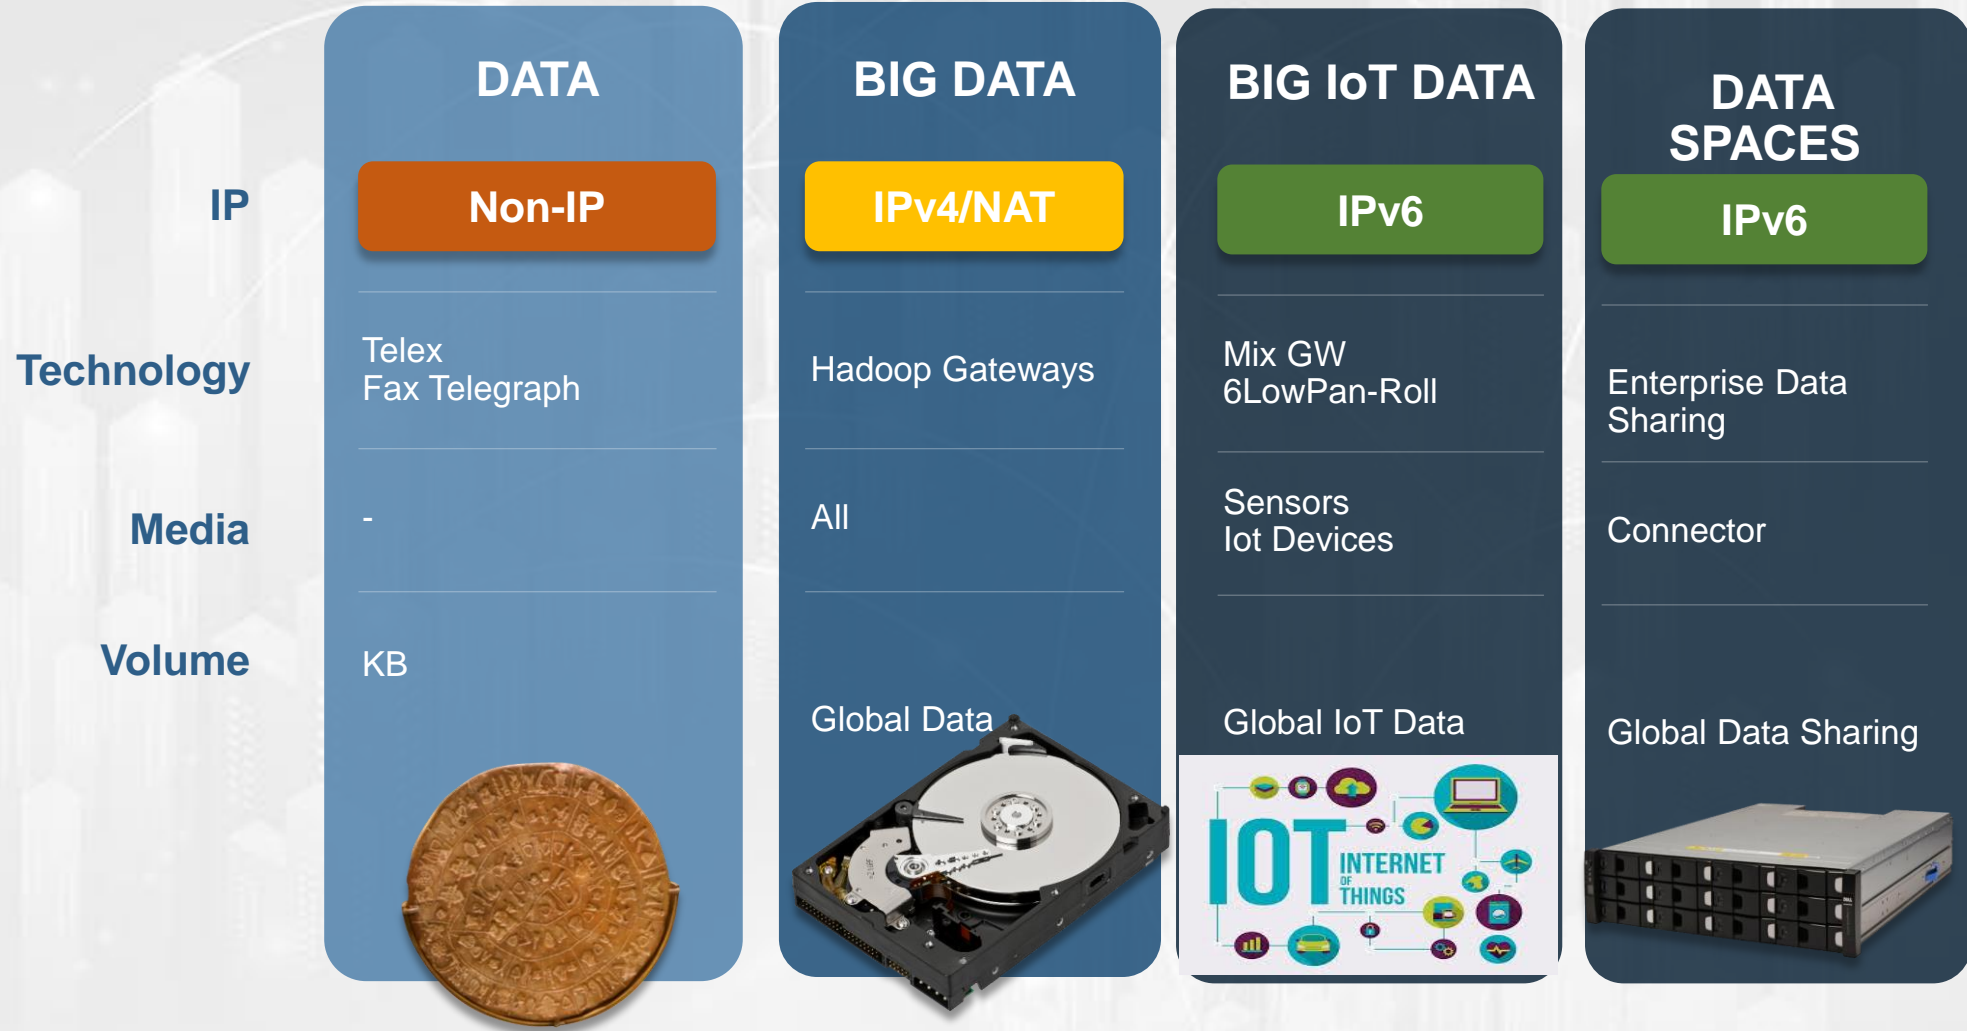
| | DATA | BIG DATA | BIG IoT DATA | DATA SPACES |
|---|---|---|---|---|
| IP | Non-IP | IPv4/NAT | IPv6 | IPv6 |
| Technology | Telex Fax Telegraph | Hadoop Gateways | Mix GW 6LowPan-Roll | Enterprise Data Sharing |
| Media | - | All | Sensors Iot Devices | Connector |
| Volume | KB | Global Data | Global IoT Data | Global Data Sharing |

IOT INTERNET OF THINGS